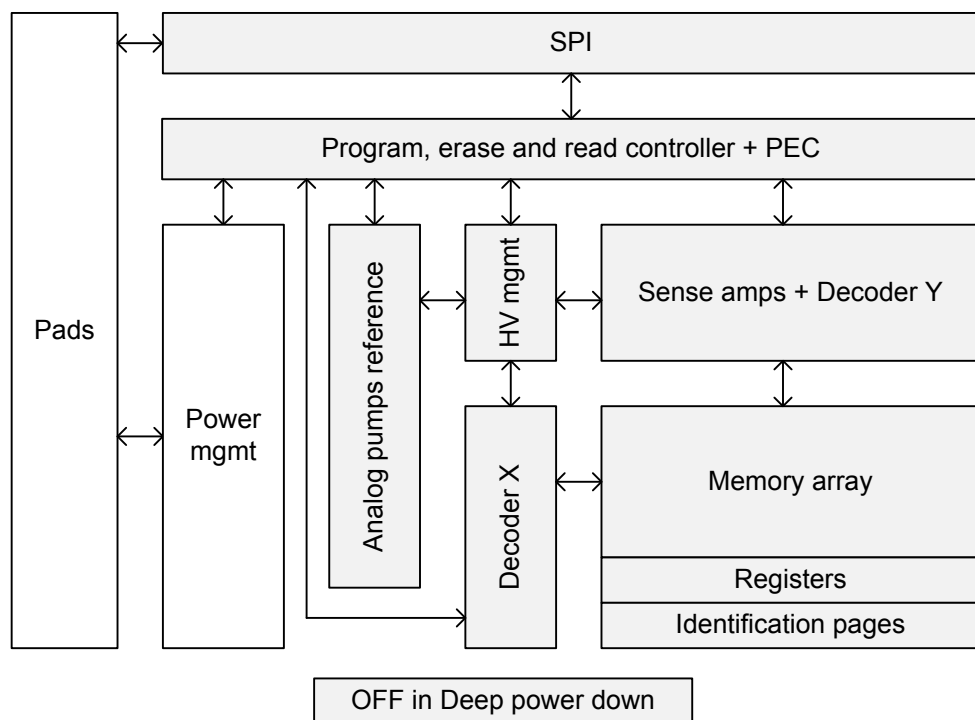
SPI

Program, erase and read controller + PEC

Pads

Power mgmt

Analog pumps reference

HV mgmt

Sense amps + Decoder Y

Decoder X

Memory array

Registers

Identification pages

OFF in Deep power down